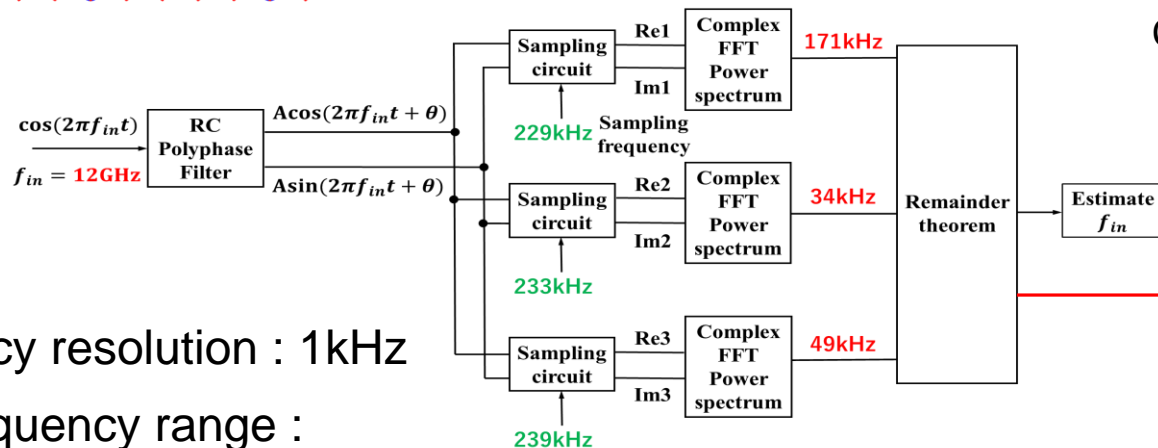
$\cos(2\pi f_{in}t)$

$f_{in}$ = 12GHz

RC Polyphase Filter

$A\cos(2\pi f_{in}t+\theta)$

$A\sin(2\pi f_{in}t+\theta)$

Sampling circuit

Re1

Im1

Complex FFT Power spectrum

171kHz

229kHz Sampling frequency

Sampling circuit

Re2

Im2

Complex FFT Power spectrum

34kHz

233kHz

Sampling circuit

Re3

Im3

Complex FFT Power spectrum

49kHz

239kHz

Remainder theorem

Estimate $f_{in}$

cy resolution : 1kHz

quency range :